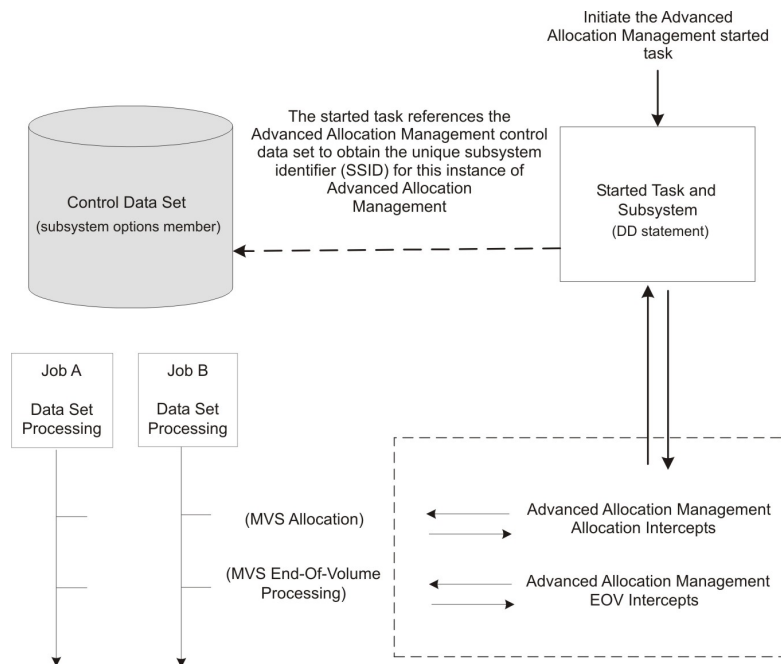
Initiate the Advanced Allocation Management started task

The started task references the Advanced Allocation Management control data set to obtain the unique subsystem identifier (SSID) for this instance of Advanced Allocation Management

Control Data Set
(subsystem options member)

Started Task and Subsystem
(DD statement)

Job A

Data Set Processing

Job B

Data Set Processing

(MVS Allocation)

Advanced Allocation Management Allocation Intercepts

(MVS End-Of-Volume Processing)

Advanced Allocation Management EOV Intercepts